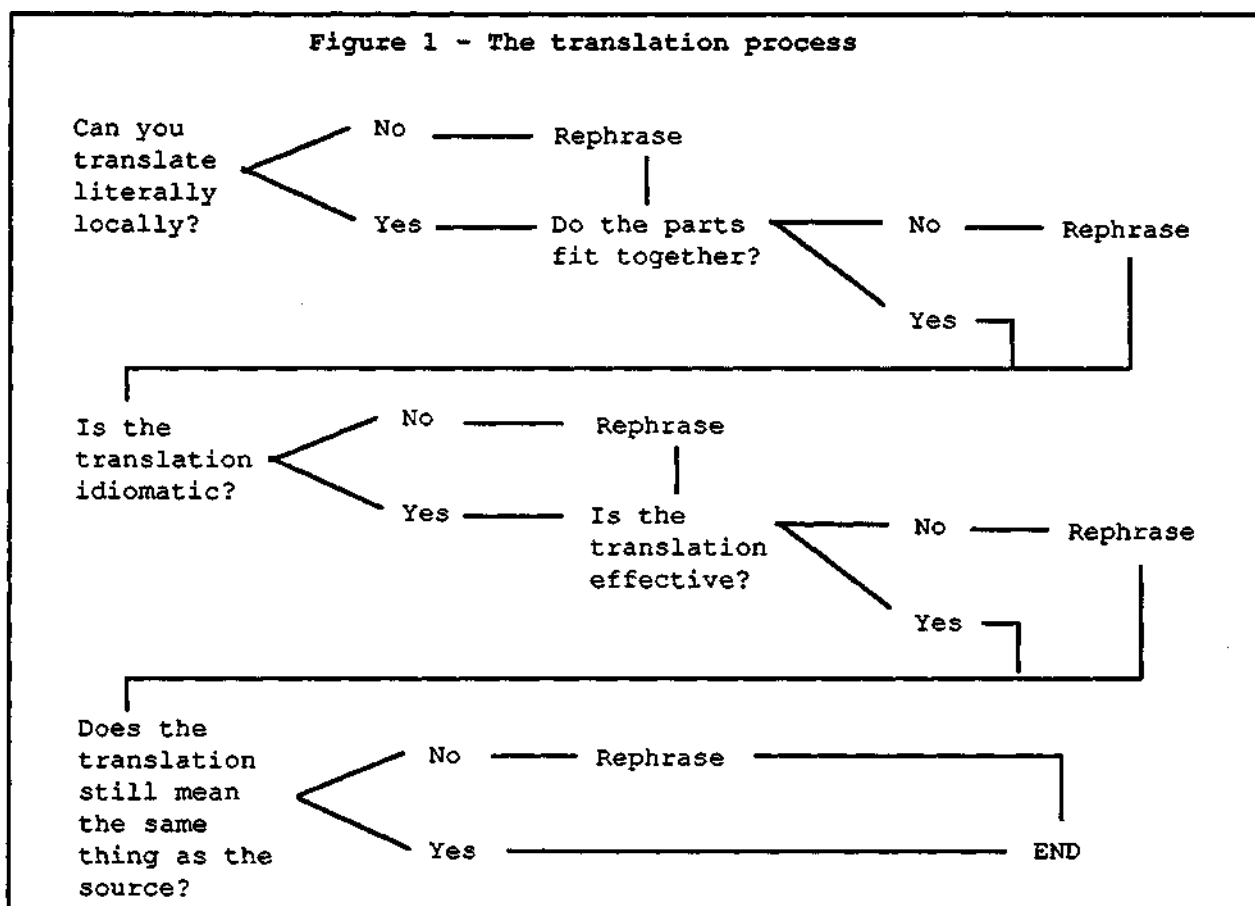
Figure 1 - The translation process

Can you translate literally locally?

No

Rephrase

Yes

Do the parts fit together?

No

Rephrase

Yes

Is the translation idiomatic?

No

Rephrase

Yes

Is the translation effective?

No

Rephrase

Yes

Does the translation still mean the same thing as the source?

No

Rephrase

Yes

END